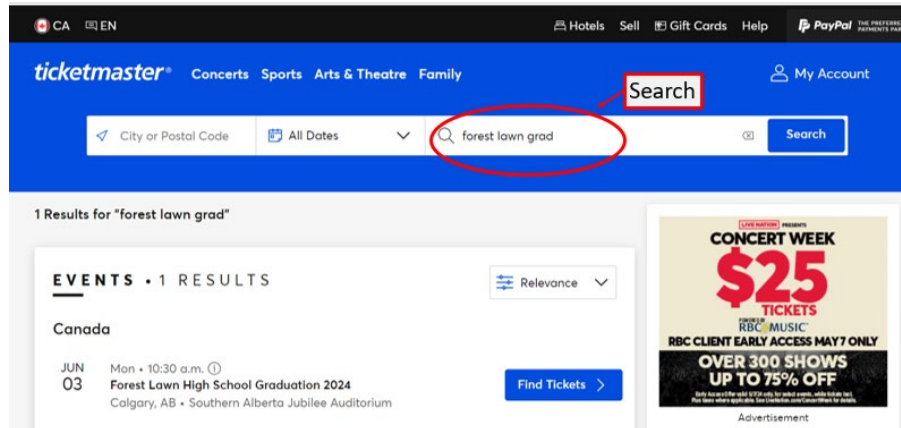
CA EN

Hotels Sell Gift Cards Help PayPal THE PREFERRED PAYMENTS PAR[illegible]

ticketmaster Concerts Sports Arts & Theatre Family

My Account

Search

City or Postal Code All Dates forest lawn grad Search

1 Results for "forest lawn grad"

EVENTS • 1 RESULTS

Relevance

Canada

JUN 03 Mon • 10:30 a.m.
Forest Lawn High School Graduation 2024
Calgary, AB • Southern Alberta Jubilee Auditorium

Find Tickets

LIVE NATION PRESENTS
CONCERT WEEK
$25 TICKETS
FOR RBC MUSIC
RBC CLIENT EARLY ACCESS MAY 7 ONLY
OVER 300 SHOWS
UP TO 75% OFF
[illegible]

Advertisement